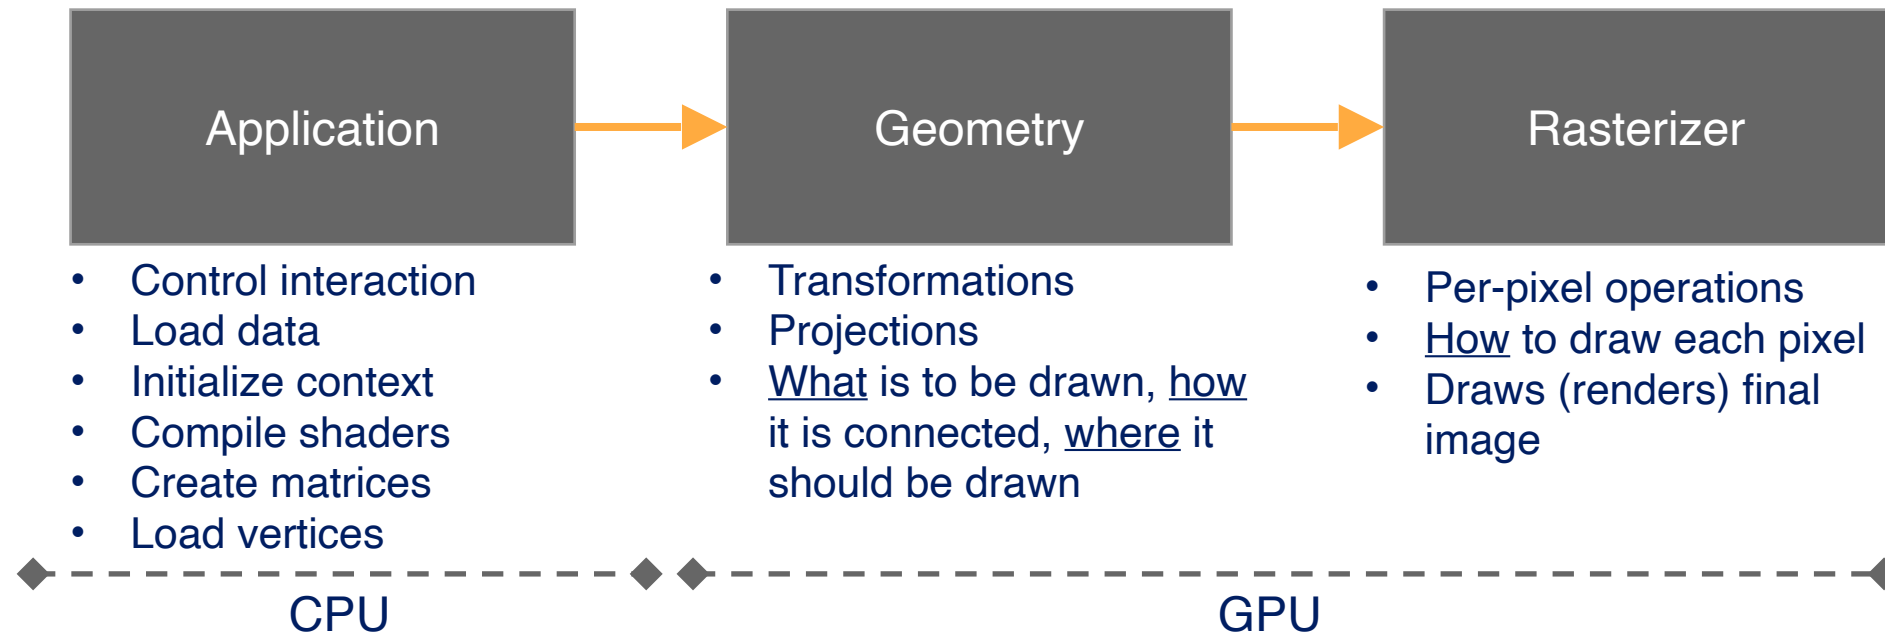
Application

Geometry

Rasterizer

- Control interaction
- Load data
- Initialize context
- Compile shaders
- Create matrices
- Load vertices

- Transformations
- Projections
- What is to be drawn, how it is connected, where it should be drawn

- Per-pixel operations
- How to draw each pixel
- Draws (renders) final image

CPU

GPU